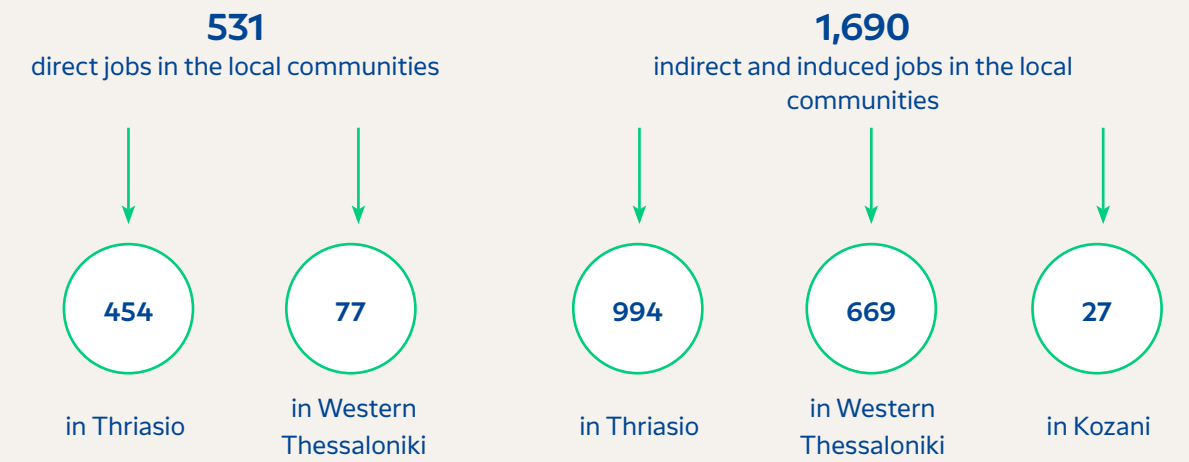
531
direct jobs in the local communities

1,690
indirect and induced jobs in the local communities

454
in Thriasio

77
in Western Thessaloniki

994
in Thriasio

669
in Western Thessaloniki

27
in Kozani